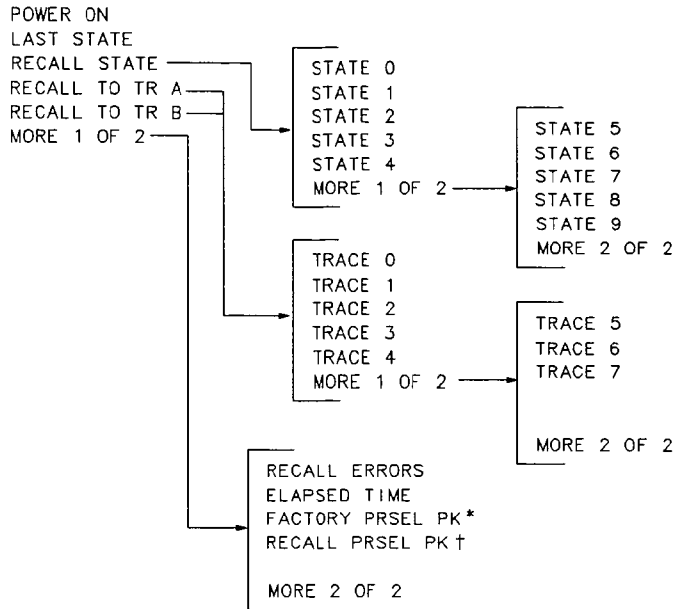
POWER ON
LAST STATE
RECALL STATE
RECALL TO TR A
RECALL TO TR B
MORE 1 OF 2

STATE 0
STATE 1
STATE 2
STATE 3
STATE 4
MORE 1 OF 2

STATE 5
STATE 6
STATE 7
STATE 8
STATE 9
MORE 2 OF 2

TRACE 0
TRACE 1
TRACE 2
TRACE 3
TRACE 4
MORE 1 OF 2

TRACE 5
TRACE 6
TRACE 7

MORE 2 OF 2

RECALL ERRORS
ELAPSED TIME
FACTORY PRSEL PK*
RECALL PRSEL PK†

MORE 2 OF 2